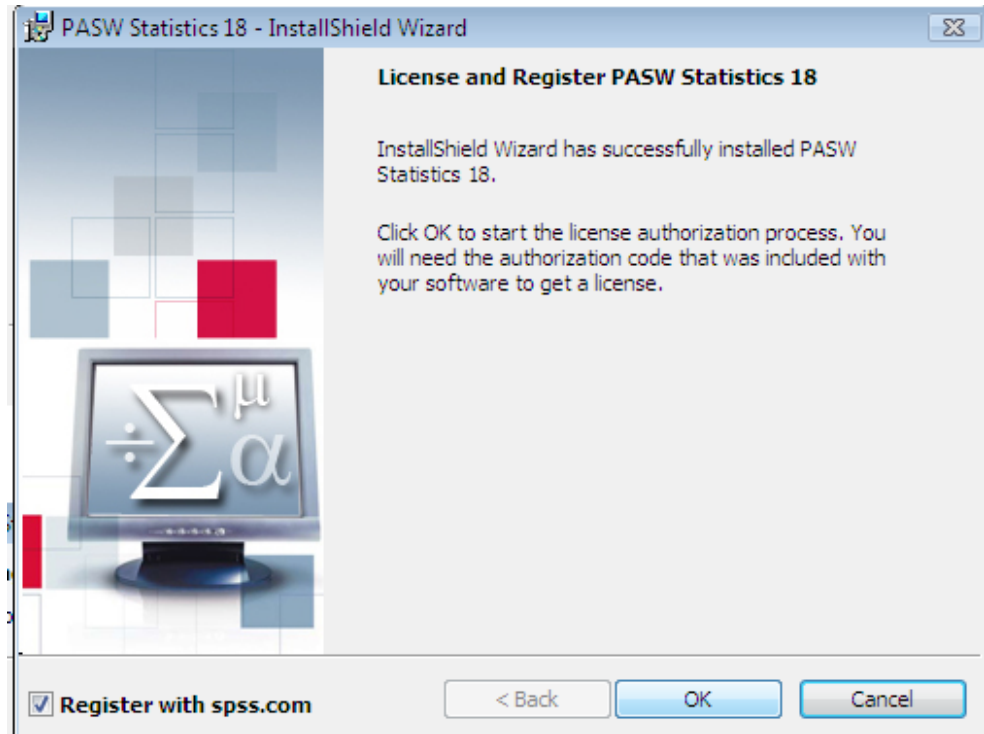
PASW Statistics 18 - InstallShield Wizard

License and Register PASW Statistics 18

InstallShield Wizard has successfully installed PASW Statistics 18.

Click OK to start the license authorization process. You will need the authorization code that was included with your software to get a license.

$\div\sum^{\mu}\alpha$

Register with spss.com

< Back

OK

Cancel